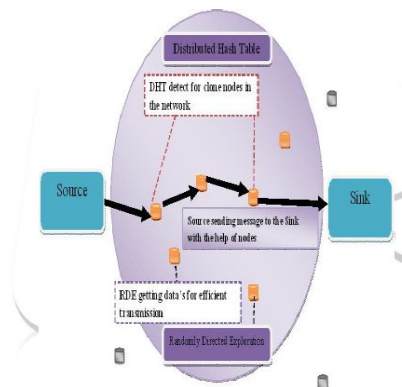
Distributed Hash Table

DHT detect for clone nodes in the network

Source

Sink

Source sending message to the Sink with the help of nodes

RDE getting data's for efficient transmission

Randomly Directed Exploration